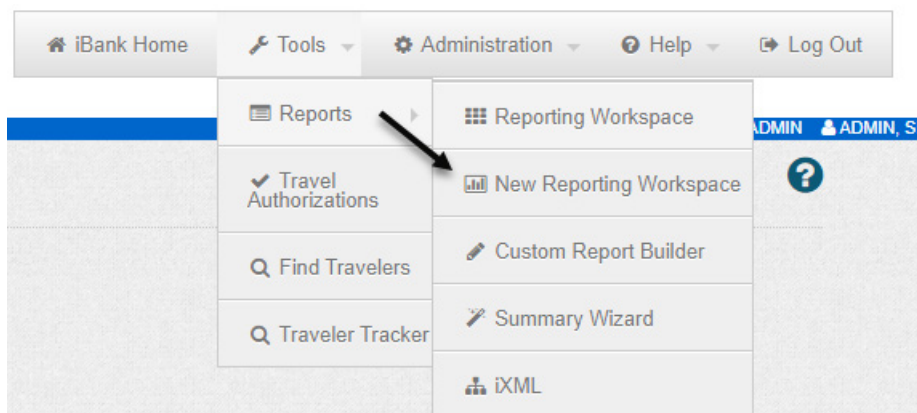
iBank Home Tools Administration Help Log Out

Reports
Travel Authorizations
Find Travelers
Traveler Tracker

Reporting Workspace
New Reporting Workspace
Custom Report Builder
Summary Wizard
iXML

ADMIN ADMIN, S